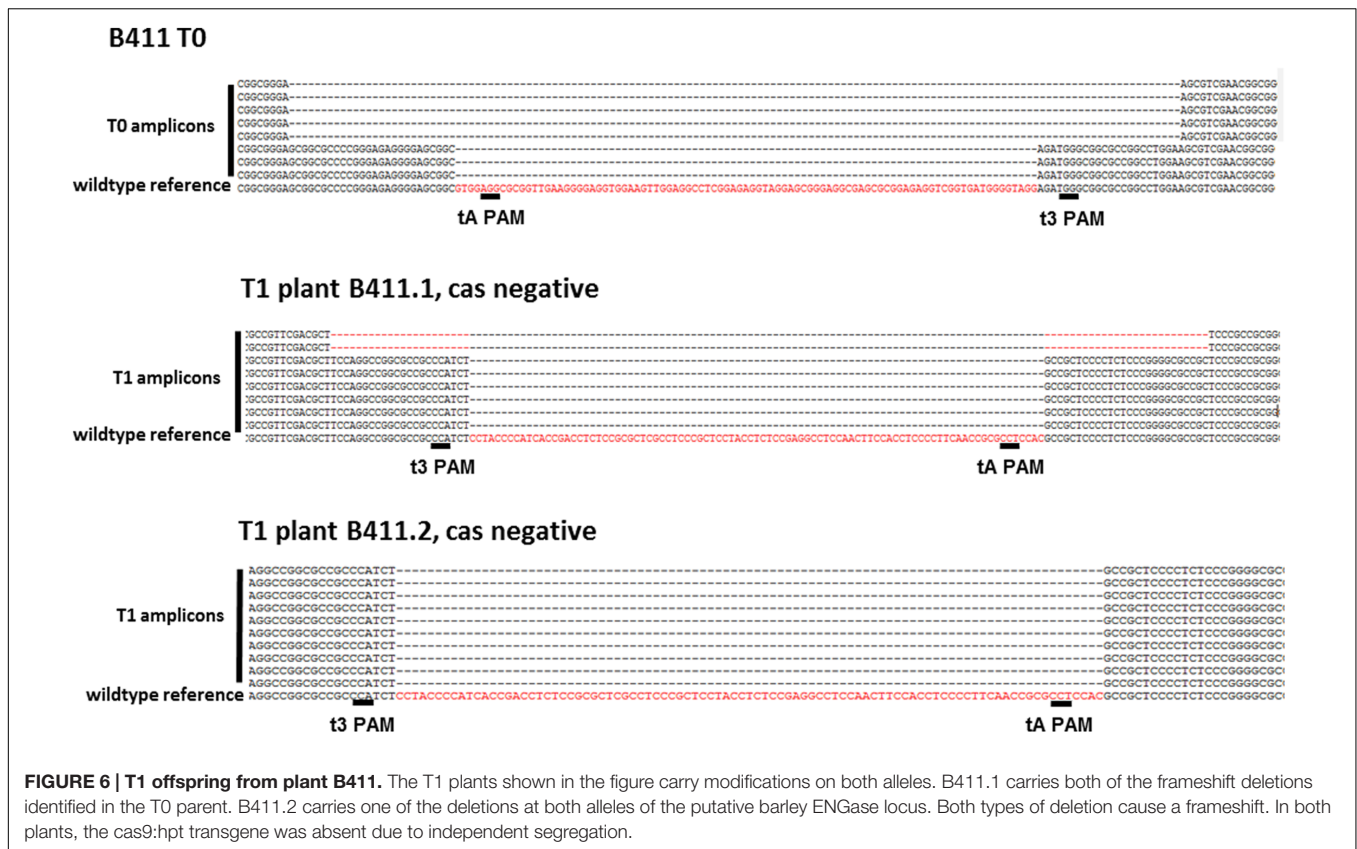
B411 T0

CGGCGGGA------------------------------------------------------------------------------------------------------------AGCGTCGAACGGCGG
CGGCGGGA------------------------------------------------------------------------------------------------------------AGCGTCGAACGGCGG
CGGCGGGA------------------------------------------------------------------------------------------------------------AGCGTCGAACGGCGG
CGGCGGGA------------------------------------------------------------------------------------------------------------AGCGTCGAACGGCGG
CGGCGGGA------------------------------------------------------------------------------------------------------------AGCGTCGAACGGCGG
CGGCGGGAGCGGCGCCCCGGGAGAGGGGAGCGGC---------------------------------------------------------------AGATGGGCGGCGCCGGCCTGGAAGCGTCGAACGGCGG
CGGCGGGAGCGGCGCCCCGGGAGAGGGGAGCGGC---------------------------------------------------------------AGATGGGCGGCGCCGGCCTGGAAGCGTCGAACGGCGG
CGGCGGGAGCGGCGCCCCGGGAGAGGGGAGCGGC---------------------------------------------------------------AGATGGGCGGCGCCGGCCTGGAAGCGTCGAACGGCGG

T0 amplicons

wildtype reference CGGCGGGAGCGGCGCCCCGGGAGAGGGGAGCGGCGTGGAGGCGCGGTTGAAGGGGAGGTGGAAGTTGGAGGCCTCGGAGAGGTAGGAGCGGGAGGCGAGCGCGGAGAGGTCGGTGATGGGGTAGGAGATGGGCGGCGCCGGCCTGGAAGCGTCGAACGGCGG

tA PAM

t3 PAM

T1 plant B411.1, cas negative

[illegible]GCCGTTCGACGCT--------------------------------------------------------------------------------------------TCCCGCCGCGG
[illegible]GCCGTTCGACGCT--------------------------------------------------------------------------------------------TCCCGCCGCGG
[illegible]GCCGTTCGACGCTTCCAGGCCGGCGCCGCCCATCT---------------------------------------------------------GCCGCTCCCCTCTCCCGGGGCGCCGCTCCCGCCGCGG
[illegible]GCCGTTCGACGCTTCCAGGCCGGCGCCGCCCATCT---------------------------------------------------------GCCGCTCCCCTCTCCCGGGGCGCCGCTCCCGCCGCGG
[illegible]GCCGTTCGACGCTTCCAGGCCGGCGCCGCCCATCT---------------------------------------------------------GCCGCTCCCCTCTCCCGGGGCGCCGCTCCCGCCGCGG
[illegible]GCCGTTCGACGCTTCCAGGCCGGCGCCGCCCATCT---------------------------------------------------------GCCGCTCCCCTCTCCCGGGGCGCCGCTCCCGCCGCGG
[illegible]GCCGTTCGACGCTTCCAGGCCGGCGCCGCCCATCT---------------------------------------------------------GCCGCTCCCCTCTCCCGGGGCGCCGCTCCCGCCGCGG
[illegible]GCCGTTCGACGCTTCCAGGCCGGCGCCGCCCATCT---------------------------------------------------------GCCGCTCCCCTCTCCCGGGGCGCCGCTCCCGCCGCGG

T1 amplicons

wildtype reference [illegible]GCCGTTCGACGCTTCCAGGCCGGCGCCGCCCATCTCCTACCCCATCACCGACCTCTCCGCGCTCGCCTCCCGCTCCTACCTCTCCGAGGCCTCCAACTTCCACCTCCCCTTCAACCGCGCCTCCACGCCGCTCCCCTCTCCCGGGGCGCCGCTCCCGCCGCGG

t3 PAM

tA PAM

T1 plant B411.2, cas negative

AGGCCGGCGCCGCCCATCT------------------------------------------------------------------------------------GCCGCTCCCCTCTCCCGGGGCGC
AGGCCGGCGCCGCCCATCT------------------------------------------------------------------------------------GCCGCTCCCCTCTCCCGGGGCGC
AGGCCGGCGCCGCCCATCT------------------------------------------------------------------------------------GCCGCTCCCCTCTCCCGGGGCGC
AGGCCGGCGCCGCCCATCT------------------------------------------------------------------------------------GCCGCTCCCCTCTCCCGGGGCGC
AGGCCGGCGCCGCCCATCT------------------------------------------------------------------------------------GCCGCTCCCCTCTCCCGGGGCGC
AGGCCGGCGCCGCCCATCT------------------------------------------------------------------------------------GCCGCTCCCCTCTCCCGGGGCGC
AGGCCGGCGCCGCCCATCT------------------------------------------------------------------------------------GCCGCTCCCCTCTCCCGGGGCGC
AGGCCGGCGCCGCCCATCT------------------------------------------------------------------------------------GCCGCTCCCCTCTCCCGGGGCGC
AGGCCGGCGCCGCCCATCT------------------------------------------------------------------------------------GCCGCTCCCCTCTCCCGGGGCGC

T1 amplicons

wildtype reference AGGCCGGCGCCGCCCATCTCCTACCCCATCACCGACCTCTCCGCGCTCGCCTCCCGCTCCTACCTCTCCGAGGCCTCCAACTTCCACCTCCCCTTCAACCGCGCCTCCACGCCGCTCCCCTCTCCCGGGGCGC

t3 PAM

tA PAM

FIGURE 6 | T1 offspring from plant B411. The T1 plants shown in the figure carry modifications on both alleles. B411.1 carries both of the frameshift deletions identified in the T0 parent. B411.2 carries one of the deletions at both alleles of the putative barley ENGase locus. Both types of deletion cause a frameshift. In both plants, the cas9:hpt transgene was absent due to independent segregation.